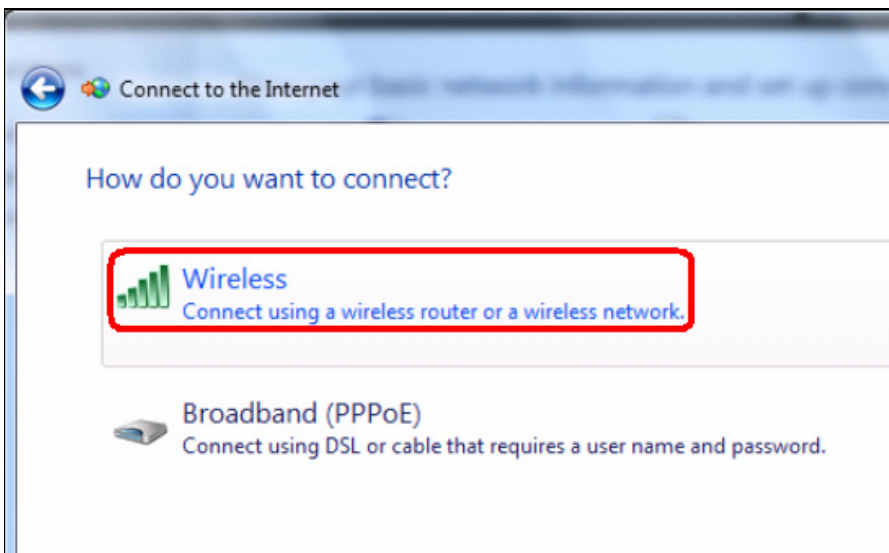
Connect to the Internet

How do you want to connect?

Wireless
Connect using a wireless router or a wireless network.

Broadband (PPPoE)
Connect using DSL or cable that requires a user name and password.